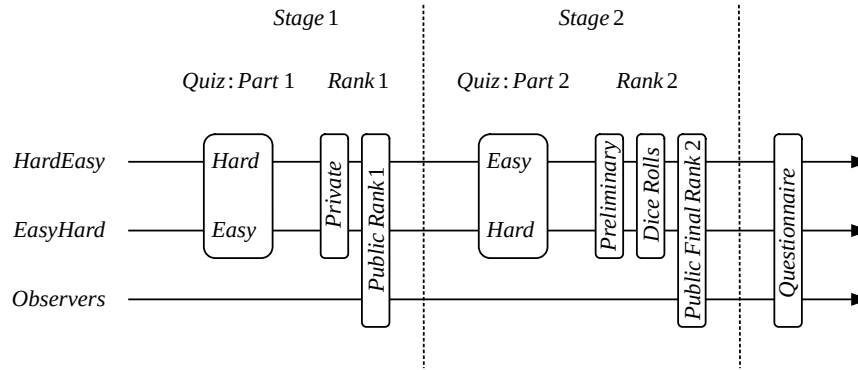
Stage 1

Stage 2

Quiz : Part 1

Rank 1

Quiz : Part 2

Rank 2

HardEasy

EasyHard

Observers

Hard

Easy

Private

Public Rank 1

Easy

Hard

Preliminary

Dice Rolls

Public Final Rank 2

Questionnaire